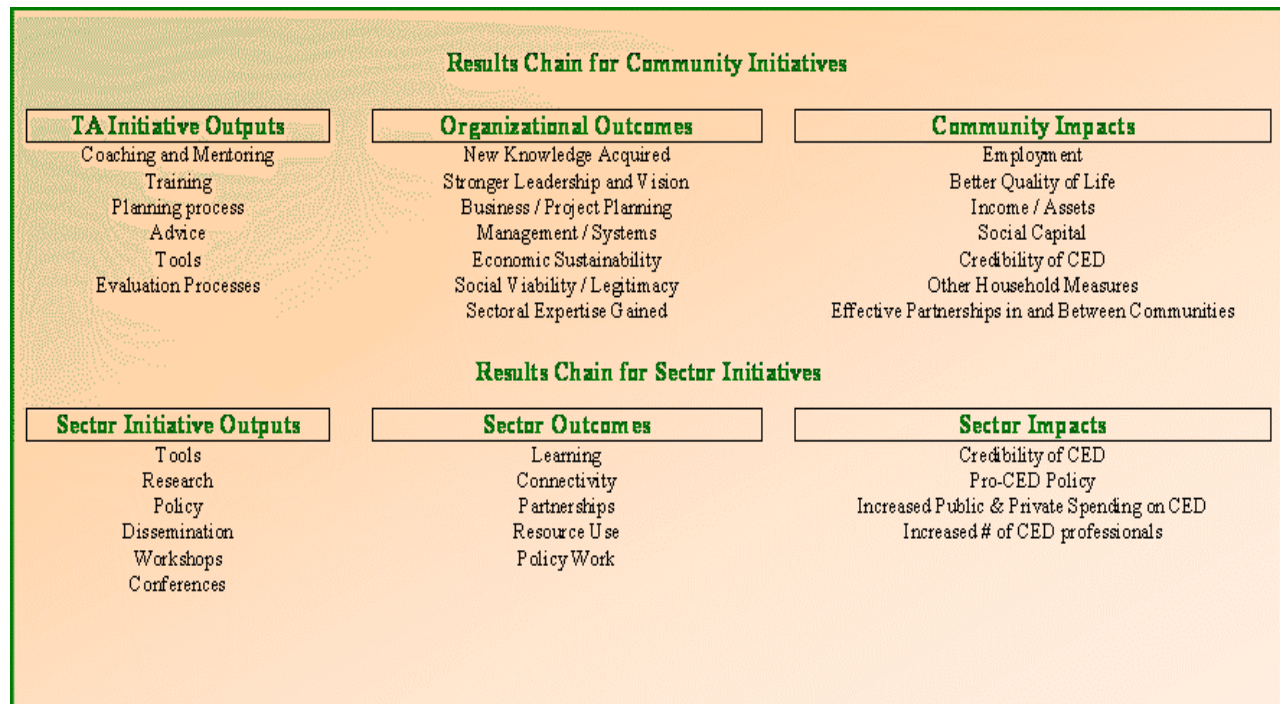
Results Chain for Community Initiatives

TA Initiative Outputs
Coaching and Mentoring
Training
Planning process
Advice
Tools
Evaluation Processes

Organizational Outcomes
New Knowledge Acquired
Stronger Leadership and Vision
Business / Project Planning
Management / Systems
Economic Sustainability
Social Viability / Legitimacy
Sectoral Expertise Gained

Community Impacts
Employment
Better Quality of Life
Income / Assets
Social Capital
Credibility of CED
Other Household Measures
Effective Partnerships in and Between Communities

Results Chain for Sector Initiatives

Sector Initiative Outputs
Tools
Research
Policy
Dissemination
Workshops
Conferences

Sector Outcomes
Learning
Connectivity
Partnerships
Resource Use
Policy Work

Sector Impacts
Credibility of CED
Pro-CED Policy
Increased Public & Private Spending on CED
Increased # of CED professionals